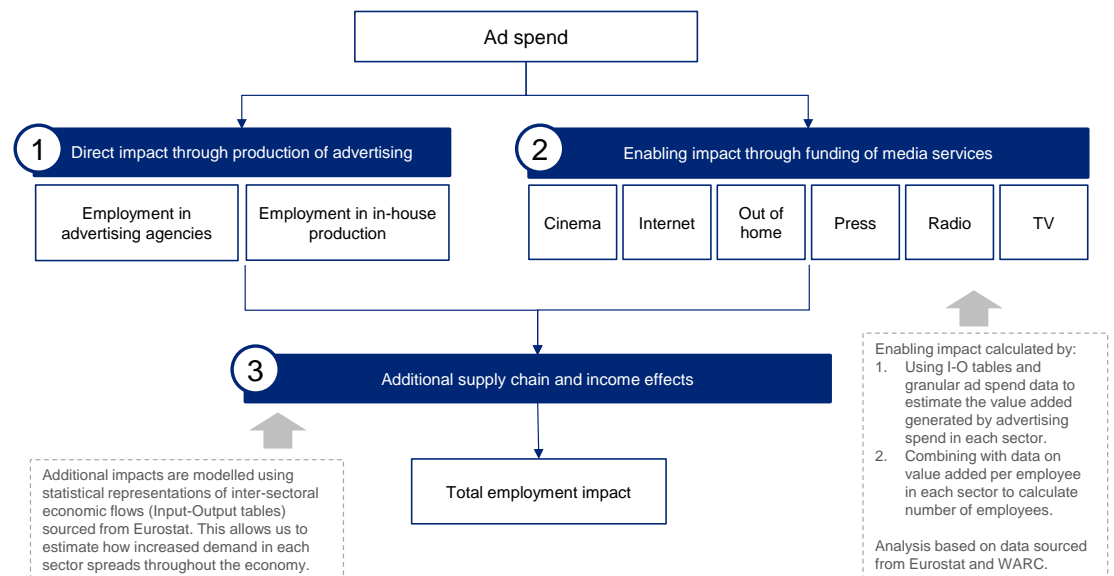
Ad spend

1 Direct impact through production of advertising

Employment in advertising agencies

Employment in in-house production

2 Enabling impact through funding of media services

Cinema

Internet

Out of home

Press

Radio

TV

3 Additional supply chain and income effects

Total employment impact

Additional impacts are modelled using statistical representations of inter-sectoral economic flows (Input-Output tables) sourced from Eurostat. This allows us to estimate how increased demand in each sector spreads throughout the economy.

Enabling impact calculated by:
1. Using I-O tables and granular ad spend data to estimate the value added generated by advertising spend in each sector.
2. Combining with data on value added per employee in each sector to calculate number of employees.

Analysis based on data sourced from Eurostat and WARC.